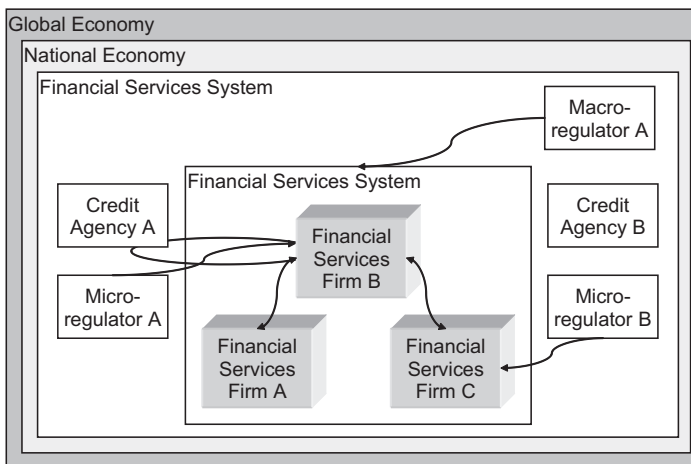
Global Economy

National Economy

Financial Services System

Macro-regulator A

Financial Services System

Credit Agency A

Financial Services Firm B

Credit Agency B

Micro-regulator A

Micro-regulator B

Financial Services Firm A

Financial Services Firm C